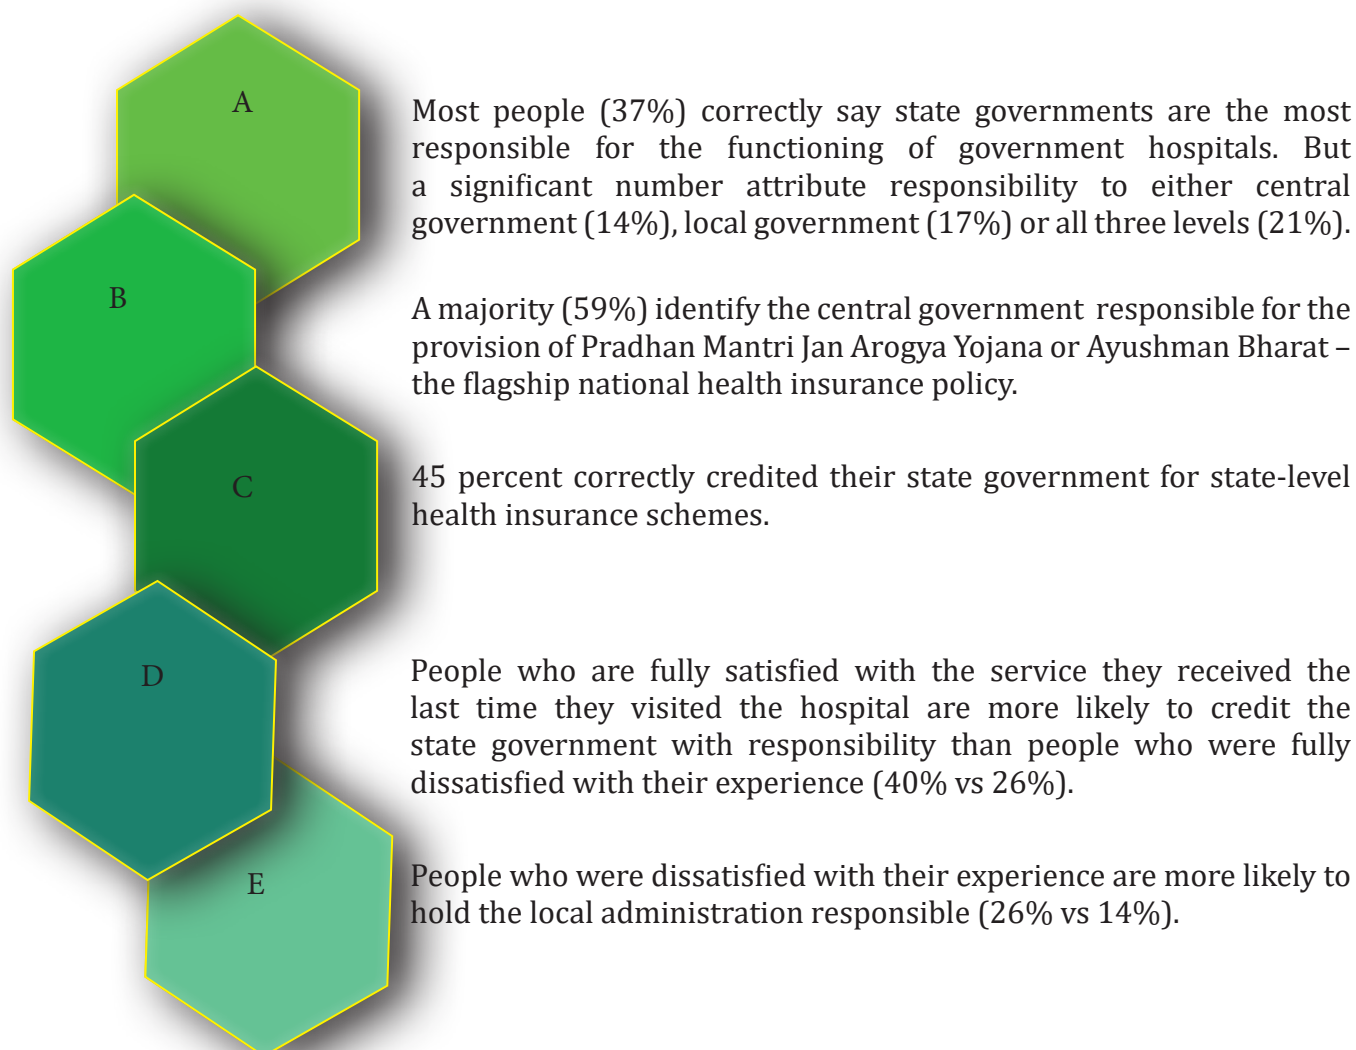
A

Most people (37%) correctly say state governments are the most responsible for the functioning of government hospitals. But a significant number attribute responsibility to either central government (14%), local government (17%) or all three levels (21%).

B

A majority (59%) identify the central government responsible for the provision of Pradhan Mantri Jan Arogya Yojana or Ayushman Bharat – the flagship national health insurance policy.

C

45 percent correctly credited their state government for state-level health insurance schemes.

D

People who are fully satisfied with the service they received the last time they visited the hospital are more likely to credit the state government with responsibility than people who were fully dissatisfied with their experience (40% vs 26%).

E

People who were dissatisfied with their experience are more likely to hold the local administration responsible (26% vs 14%).